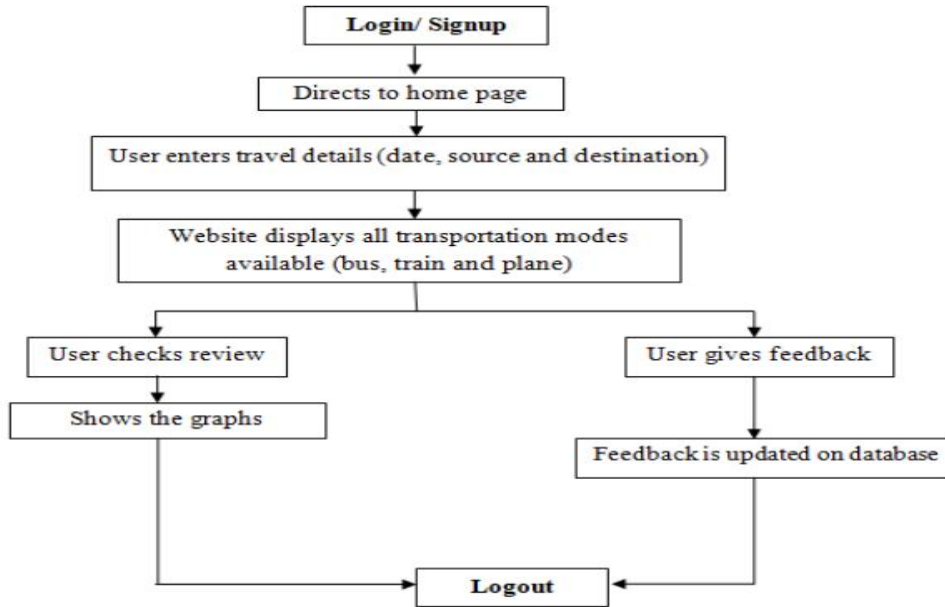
Login/ Signup

Directs to home page

User enters travel details (date, source and destination)

Website displays all transportation modes available (bus, train and plane)

User checks review

Shows the graphs

User gives feedback

Feedback is updated on database

Logout